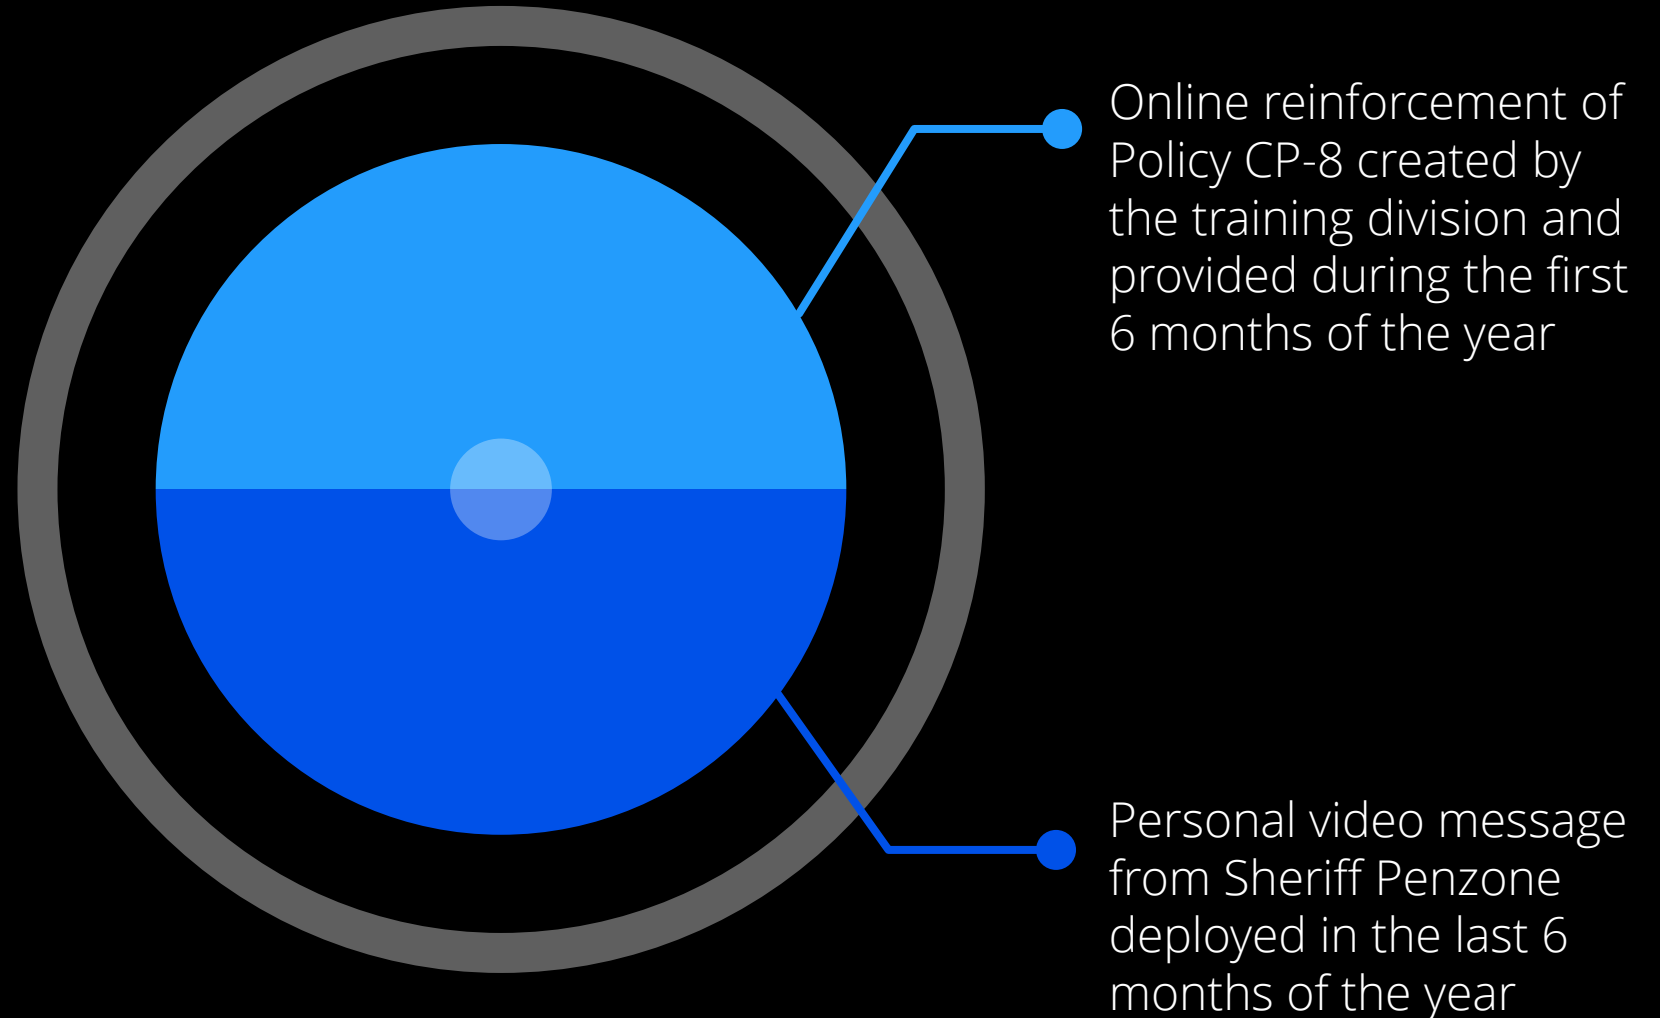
Online reinforcement of Policy CP-8 created by the training division and provided during the first 6 months of the year

Personal video message from Sheriff Penzone deployed in the last 6 months of the year